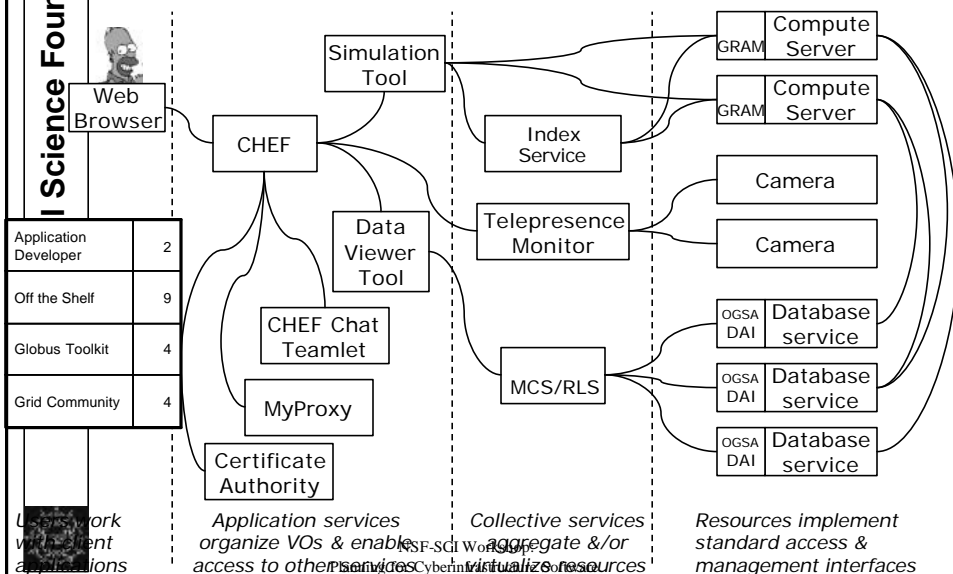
l Science Four

Web Browser

CHEF

Simulation Tool

Data Viewer Tool

CHEF Chat Teamlet

MyProxy

Certificate Authority

Index Service

Telepresence Monitor

MCS/RLS

GRAM Compute Server

GRAM Compute Server

Camera

Camera

OGSA DAI Database service

OGSA DAI Database service

OGSA DAI Database service

| Application Developer | 2 |
|---|---|
| Off the Shelf | 9 |
| Globus Toolkit | 4 |
| Grid Community | 4 |

Users work with client applications

Application services organize VOs & enable access to other services

Collective services aggregate &/or virtualize resources

Resources implement standard access & management interfaces

NSF-SCI Workshop: Planning for Cyberinfrastructure Software